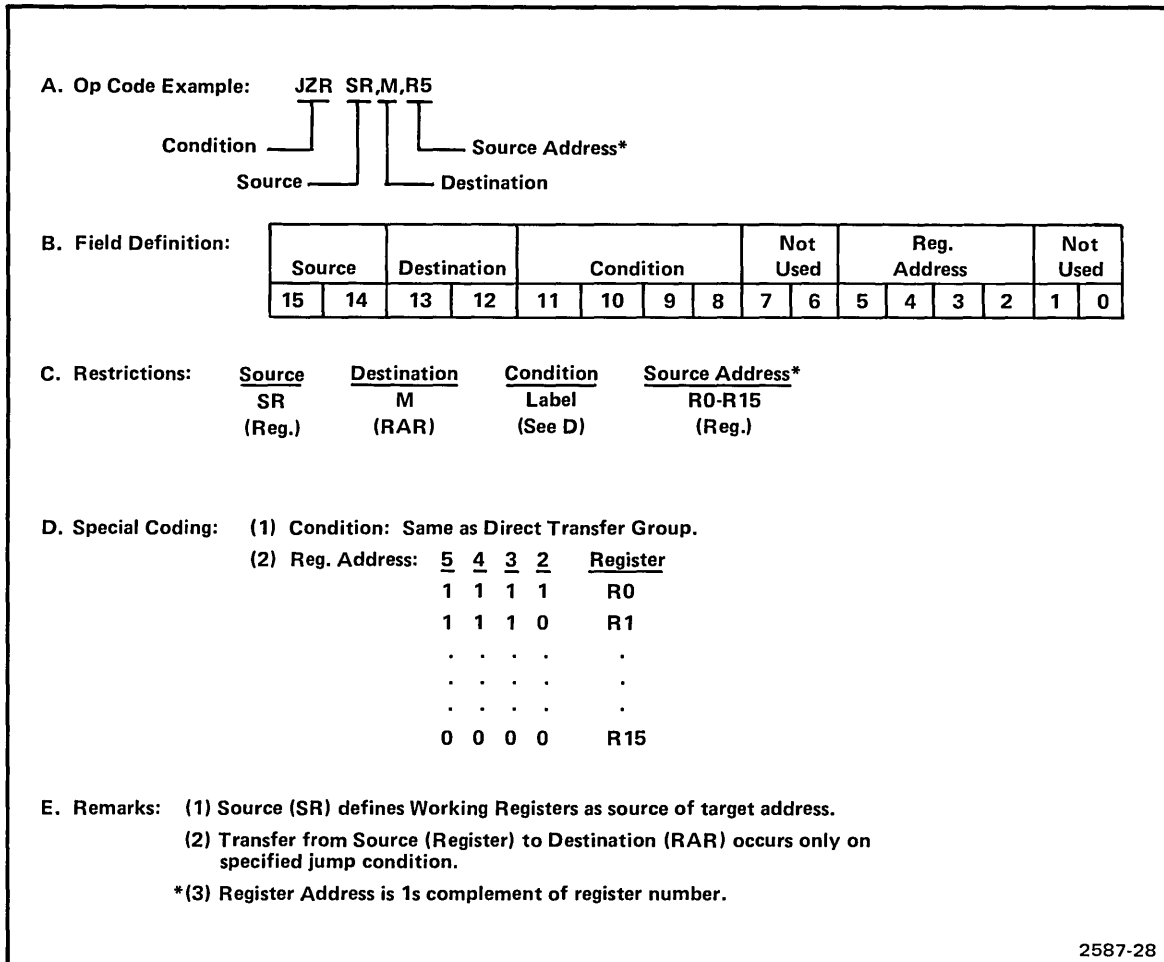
A. Op Code Example: JZR SR,M,R5

Condition

Source

Source Address*

Destination

B. Field Definition:

| Source | | Destination | | Condition | | | | Not Used | | Reg. Address | | | | Not Used | |
|---|---|---|---|---|---|---|---|---|---|---|---|---|---|---|---|
| 15 | 14 | 13 | 12 | 11 | 10 | 9 | 8 | 7 | 6 | 5 | 4 | 3 | 2 | 1 | 0 |

C. Restrictions:

| Source | Destination | Condition | Source Address* |
|---|---|---|---|
| SR | M | Label | R0-R15 |
| (Reg.) | (RAR) | (See D) | (Reg.) |

D. Special Coding: (1) Condition: Same as Direct Transfer Group.

(2) Reg. Address:

| 5 | 4 | 3 | 2 | Register |
|---|---|---|---|---|
| 1 | 1 | 1 | 1 | R0 |
| 1 | 1 | 1 | 0 | R1 |
| . | . | . | . | . |
| . | . | . | . | . |
| . | . | . | . | . |
| 0 | 0 | 0 | 0 | R15 |

E. Remarks: (1) Source (SR) defines Working Registers as source of target address.

(2) Transfer from Source (Register) to Destination (RAR) occurs only on specified jump condition.

*(3) Register Address is 1s complement of register number.

2587-28